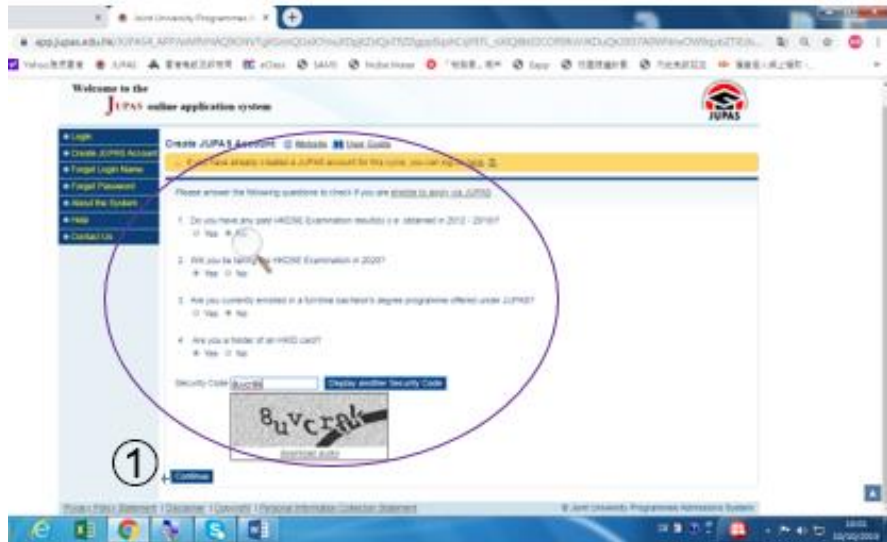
Joint University Programmes A

Welcome to the JUPAS online application system

JUPAS

Login
Create JUPAS Account
Forget Login Name
Forget Password
About the System
Help
Contact Us

Create JUPAS Account  Website  User Guide

If you have already created a JUPAS account for this cycle, you can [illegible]

Please answer the following questions to check if you are eligible to apply via JUPAS

1. Do you have any past HKDSE Examination results (i.e. obtained in 2012 - 2019)?
Yes  No

2. Will you be taking the HKDSE Examination in 2020?
Yes  No

3. Are you currently enrolled in a full-time bachelor's degree programme offered under JUPAS?
Yes  No

4. Are you a holder of an HKID card?
Yes  No

Security Code 8uvcrak  Display another Security Code

8uvcrak

download audio

1

Continue

Privacy Policy Statement | Disclaimer | Copyright | Personal Information Collection Statement

© Joint University Programmes Admissions System